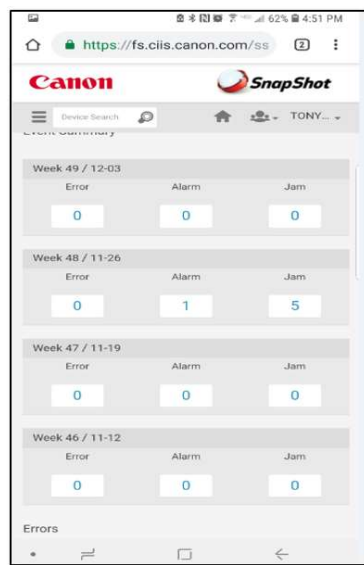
62% 4:51 PM

https://fs.ciis.canon.com/ss

2

Canon

SnapShot

Device Search

TONY...

Event Summary

Week 49 / 12-03

| Error | Alarm | Jam |
|---|---|---|
| 0 | 0 | 0 |

Week 48 / 11-26

| Error | Alarm | Jam |
|---|---|---|
| 0 | 1 | 5 |

Week 47 / 11-19

| Error | Alarm | Jam |
|---|---|---|
| 0 | 0 | 0 |

Week 46 / 11-12

| Error | Alarm | Jam |
|---|---|---|
| 0 | 0 | 0 |

Errors